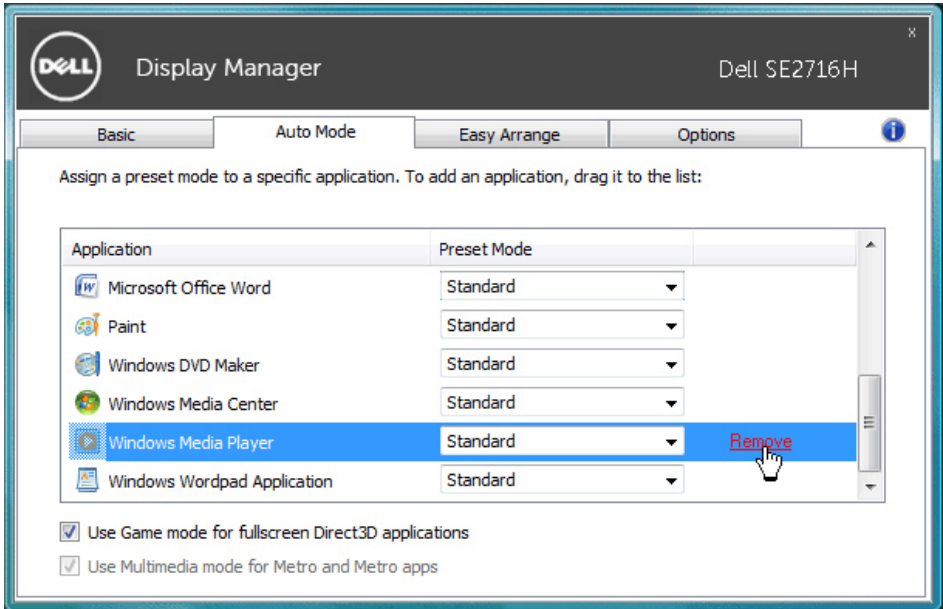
DELL Display Manager Dell SE2716H

x

Basic | Auto Mode | Easy Arrange | Options

Assign a preset mode to a specific application. To add an application, drag it to the list:

| Application | Preset Mode | |
|---|---|---|
| Microsoft Office Word | Standard | |
| Paint | Standard | |
| Windows DVD Maker | Standard | |
| Windows Media Center | Standard | |
| Windows Media Player | Standard | Remove |
| Windows Wordpad Application | Standard | |

Use Game mode for fullscreen Direct3D applications

Use Multimedia mode for Metro and Metro apps